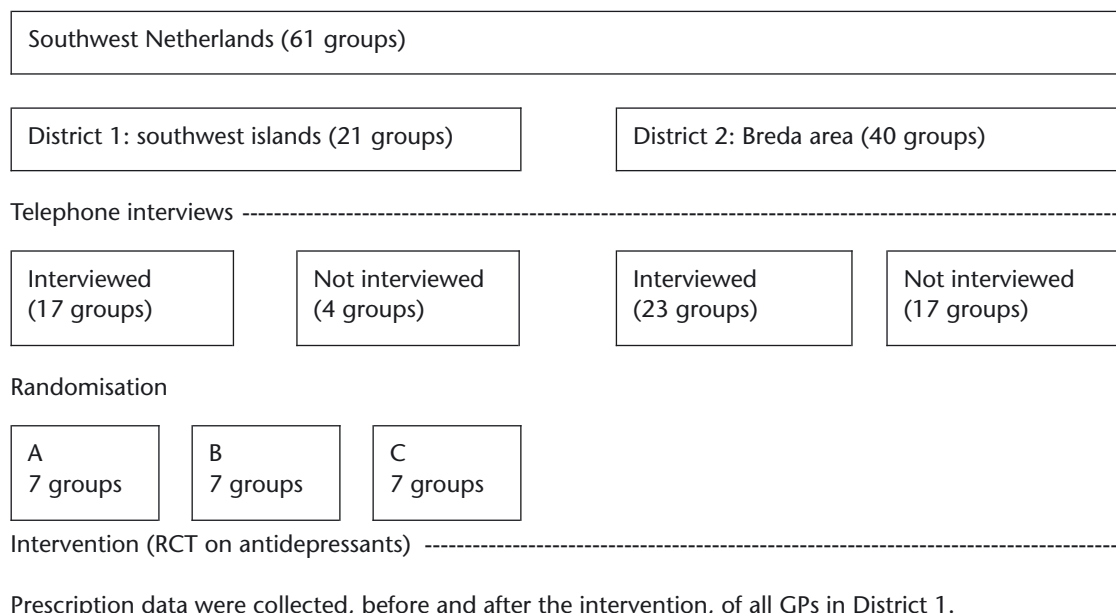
Southwest Netherlands (61 groups)

District 1: southwest islands (21 groups)

District 2: Breda area (40 groups)

Telephone interviews ----------------------------------------------------------------------------------------------------------------

Interviewed (17 groups)

Not interviewed (4 groups)

Interviewed (23 groups)

Not interviewed (17 groups)

Randomisation

A
7 groups

B
7 groups

C
7 groups

Intervention (RCT on antidepressants) ---------------------------------------------------------------------------------------------

Prescription data were collected, before and after the intervention, of all GPs in District 1.